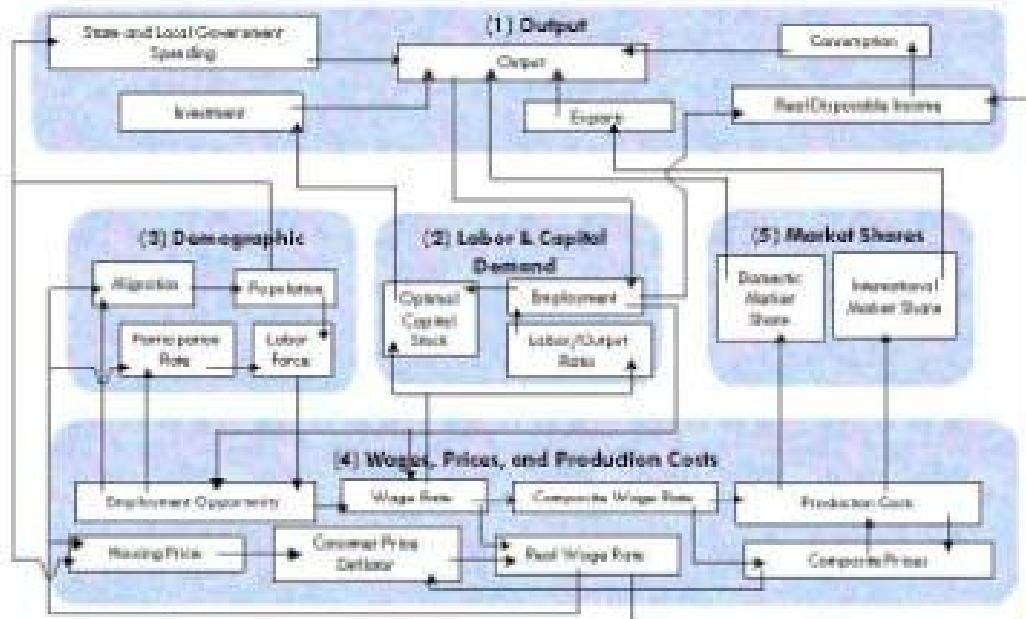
(1) Output

State and Local Government Spending

Output

Consumption

Investment

Exports

Real Disposable Income

(3) Demographic

Migration

Population

Participation Rate

Labor Force

(2) Labor & Capital Demand

Optimal Capital Stock

Employment

Labor/Output Ratio

(5) Market Shares

Domestic Market Share

International Market Share

(4) Wages, Prices, and Production Costs

Employment Opportunity

Wage Rate

Composite Wage Rate

Production Costs

Housing Price

Consumer Price Deflator

Real Wage Rate

Composite Prices